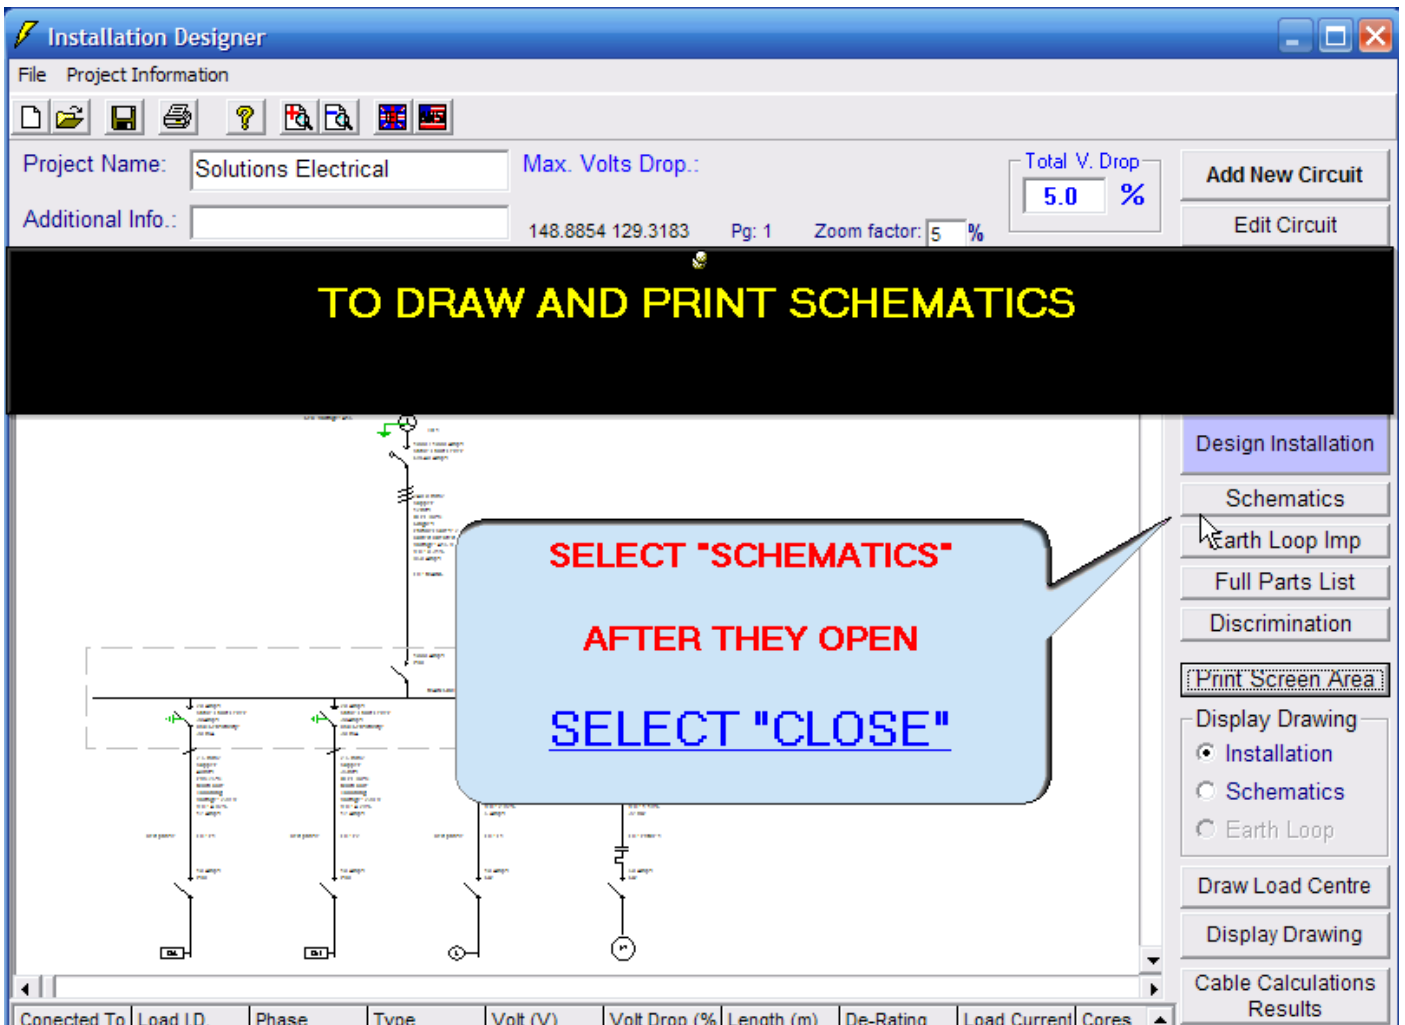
Installation Designer

File Project Information

Project Name: Solutions Electrical

Additional Info.:

Max. Volts Drop.:

148.8854 129.3183 Pg: 1 Zoom factor: 5 %

Total V. Drop
5.0 %

Add New Circuit

Edit Circuit

TO DRAW AND PRINT SCHEMATICS

Design Installation

Schematics

Earth Loop Imp

Full Parts List

Discrimination

Print Screen Area

SELECT "SCHEMATICS"

AFTER THEY OPEN

SELECT "CLOSE"

Display Drawing
Installation
Schematics
Earth Loop

Draw Load Centre

Display Drawing

Cable Calculations Results

| Conected To | Load I.D. | Phase | Type | Volt (V) | Volt Drop (% | Length (m) | De-Rating | Load Current | Cores |
|---|---|---|---|---|---|---|---|---|---|